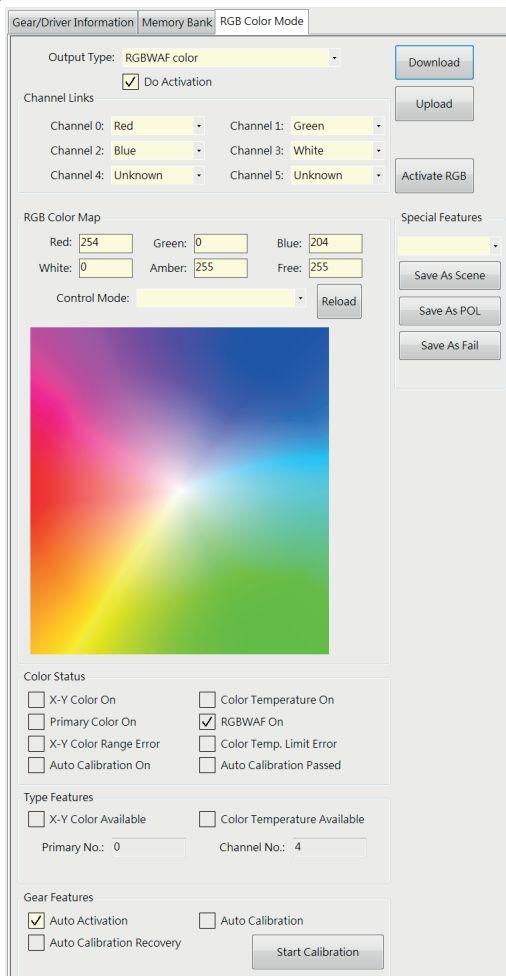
Gear/Driver Information | Memory Bank | RGB Color Mode

Output Type: RGBWAF color
Do Activation

Download

Upload

Channel Links
Channel 0: Red
Channel 1: Green
Channel 2: Blue
Channel 3: White
Channel 4: Unknown
Channel 5: Unknown

Activate RGB

RGB Color Map
Red: 254
Green: 0
Blue: 204
White: 0
Amber: 255
Free: 255
Control Mode:
Reload

Special Features
Save As Scene
Save As POL
Save As Fail

Color Status
X-Y Color On
Color Temperature On
Primary Color On
RGBWAF On
X-Y Color Range Error
Color Temp. Limit Error
Auto Calibration On
Auto Calibration Passed

Type Features
X-Y Color Available
Color Temperature Available
Primary No.: 0
Channel No.: 4

Gear Features
Auto Activation
Auto Calibration
Auto Calibration Recovery
Start Calibration